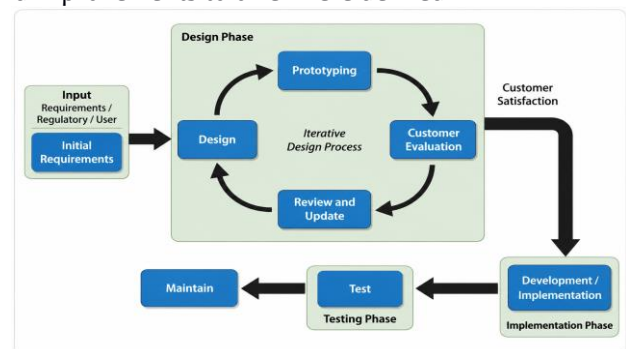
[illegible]

Design Phase

Input
Requirements / Regulatory / User

Initial Requirements

Prototyping

Design

Iterative Design Process

Customer Evaluation

Review and Update

Customer Satisfaction

Maintain

Test

Testing Phase

Development / Implementation

Implementation Phase